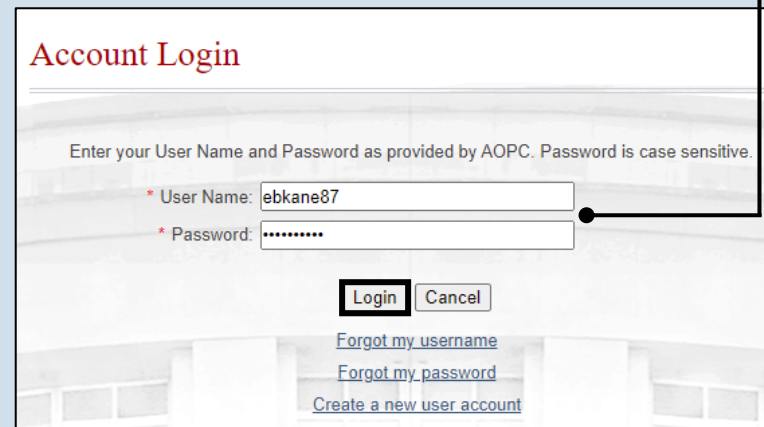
Account Login

Enter your User Name and Password as provided by AOPC. Password is case sensitive.

* User Name: ebkane87

* Password: ••••••••••

Login Cancel

Forgot my username

Forgot my password

Create a new user account